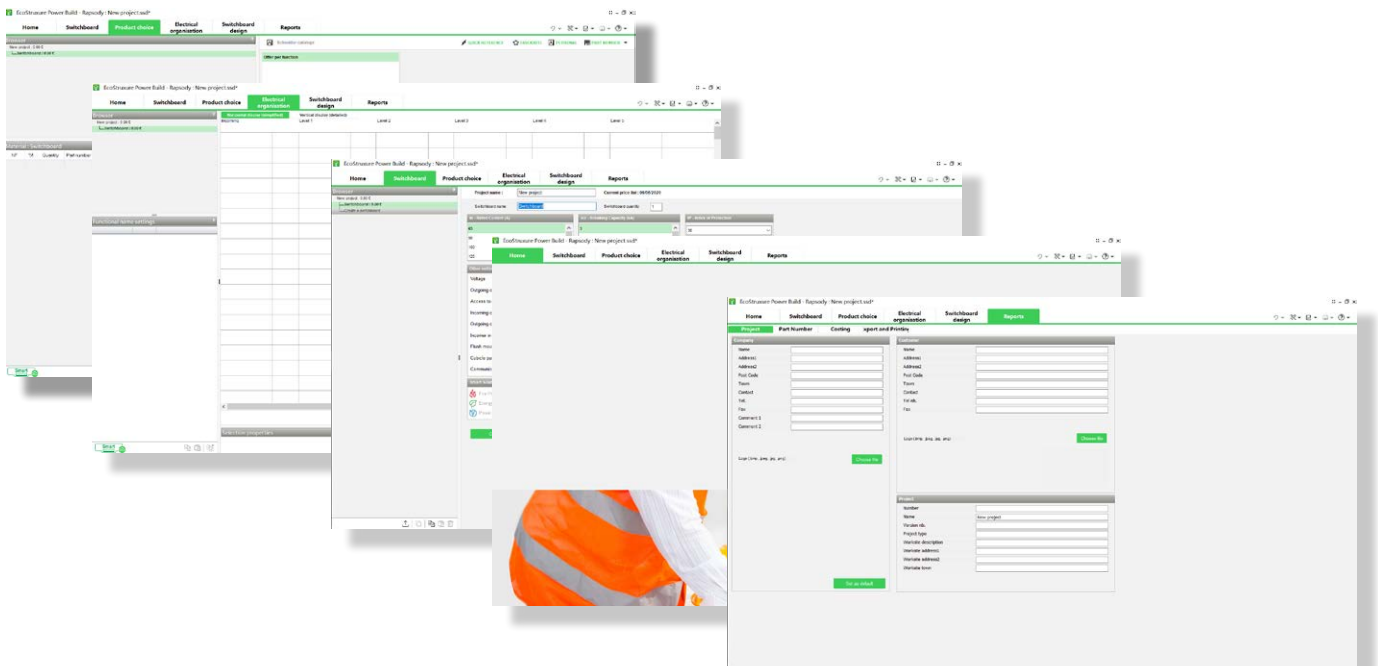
EcoStruxure Power Build - Rapsody : New project.ssd*

Home Switchboard Product choice Electrical organisation Switchboard design Reports

Offer per function

Material - Switchboard

Functional items settings

Smart

EcoStruxure Power Build - Rapsody : New project.ssd*

Home Switchboard Product choice Electrical organisation Switchboard design Reports

Level 1 Level 2 Level 3 Level 4 Level 5

Selection properties

Smart

EcoStruxure Power Build - Rapsody : New project.ssd*

Home Switchboard Product choice Electrical organisation Switchboard design Reports

Project name : New project

Switchboard name : Switchboard

Voltage

EcoStruxure Power Build - Rapsody : New project.ssd*

Home Switchboard Product choice Electrical organisation Switchboard design Reports

EcoStruxure Power Build - Rapsody : New project.ssd*

Home Switchboard Product choice Electrical organisation Switchboard design Reports

Project Part Number Costing Export and Printing

Company

Name
Address1
Address2
Post Code
Town
Contact
Tel.
Fax
Comment 1
Comment 2

Logo (bmp, jpeg, jpg, png) Choose file

Set as default

Customer

Name
Address1
Address2
Post Code
Town
Contact
Tel.
Fax

Logo (bmp, jpeg, jpg, png) Choose file

Project

Number
Name New project
Version nb.
Project type
Worksite description
Worksite address1
Worksite address2
Worksite town